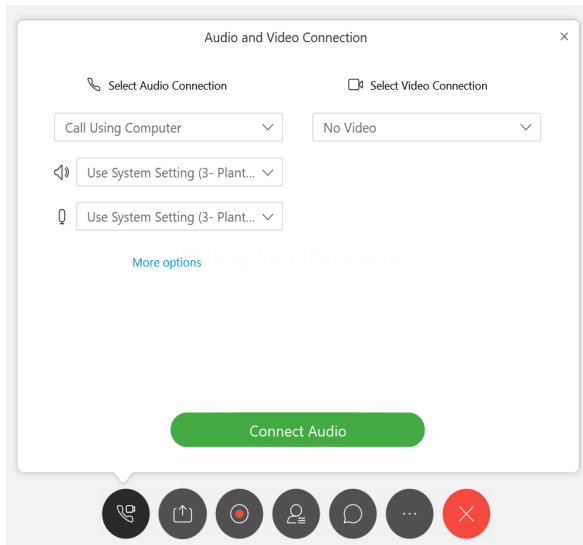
Audio and Video Connection

×

Select Audio Connection

Select Video Connection

Call Using Computer

No Video

Use System Setting (3- Plant...

Use System Setting (3- Plant...

More options

Connect Audio

...